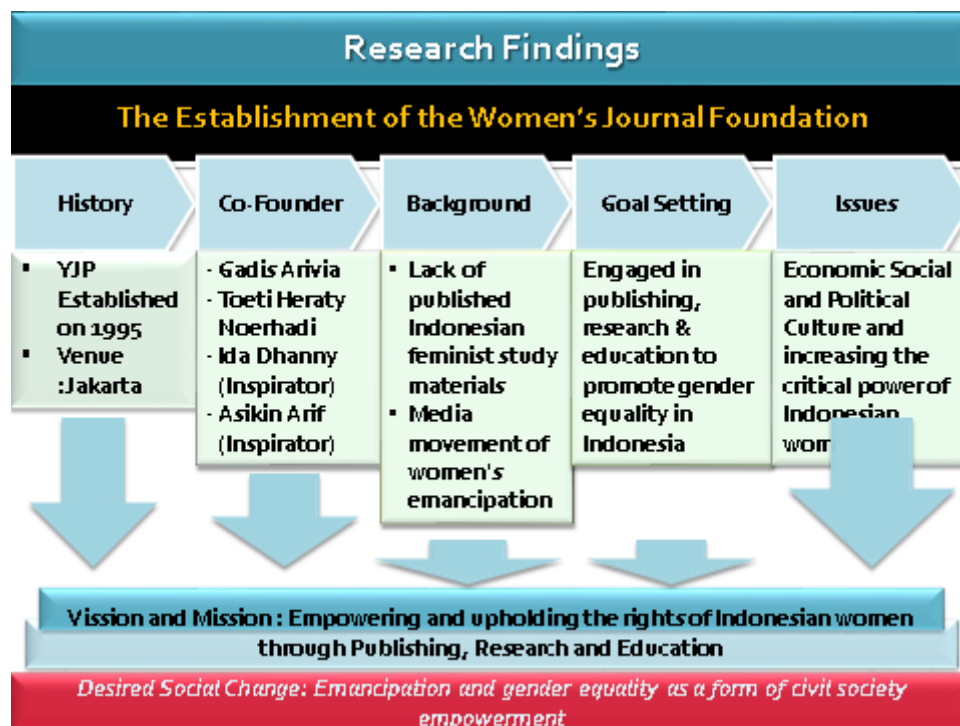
Research Findings

The Establishment of the Women's Journal Foundation

History

Co-Founder

Background

Goal Setting

Issues

- YJP Established on 1995
- Venue :Jakarta

- Gadis Arivia
- Toeti Heraty Noerhadi
- Ida Dhanny (Inspirator)
- Asikin Arif (Inspirator)

- Lack of published Indonesian feminist study materials
- Media movement of women's emancipation

Engaged in publishing, research & education to promote gender equality in Indonesia

Economic Social and Political Culture and increasing the critical power of Indonesian wom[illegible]

Vission and Mission : Empowering and upholding the rights of Indonesian women through Publishing, Research and Education

Desired Social Change: Emancipation and gender equality as a form of civil society empowerment